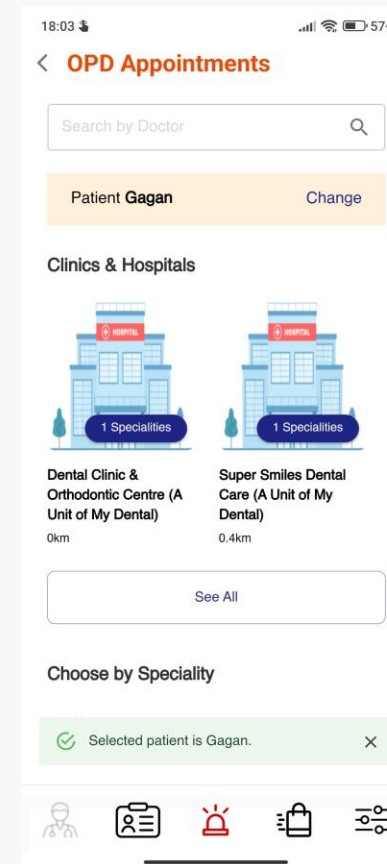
18:03

57

OPD Appointments

Search by Doctor

Patient Gagan

Change

Clinics & Hospitals

HOSPITAL

1 Specialities

Dental Clinic & Orthodontic Centre (A Unit of My Dental)

0km

HOSPITAL

1 Specialities

Super Smiles Dental Care (A Unit of My Dental)

0.4km

See All

Choose by Speciality

Selected patient is Gagan.